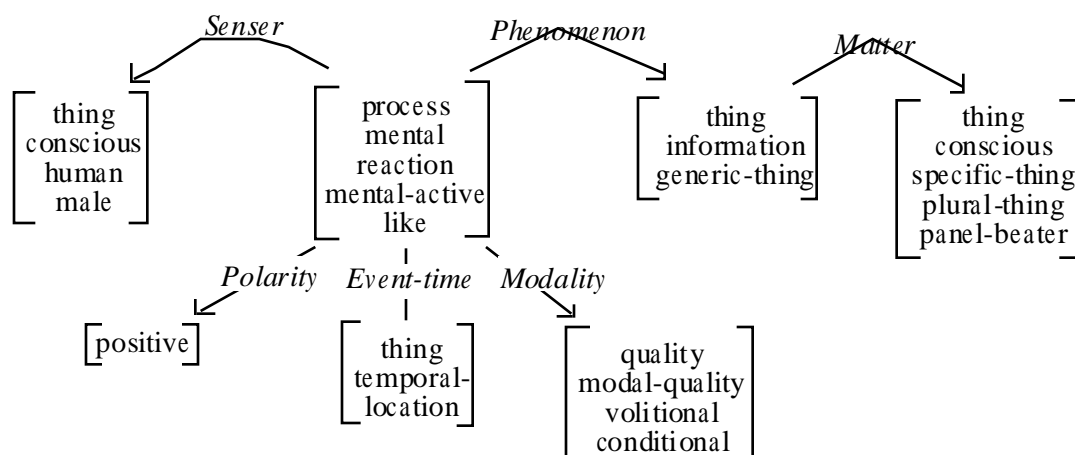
Senser

thing conscious human male

process mental reaction mental-active like

Phenomenon

thing information generic-thing

Matter

thing conscious specific-thing plural-thing panel-beater

Polarity

positive

Event-time

thing temporal-location

Modality

quality modal-quality volitional conditional